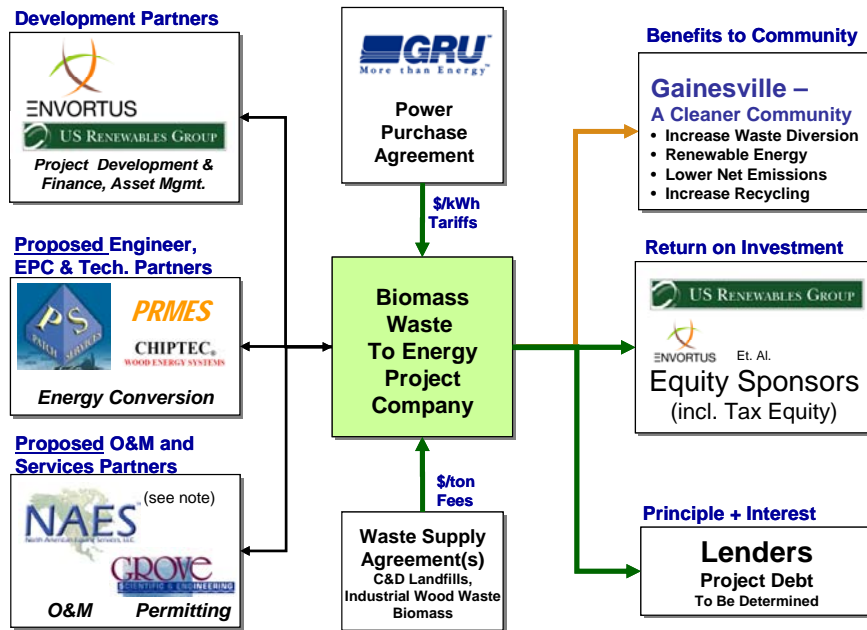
Development Partners

ENVORTUS

US RENEWABLES GROUP

Project Development & Finance, Asset Mgmt.

Proposed Engineer, EPC & Tech. Partners

PS

PRMES

CHIPTEC® WOOD ENERGY SYSTEMS

Energy Conversion

Proposed O&M and Services Partners

NAES North American Energy Services, LLC

(see note)

GROVE SCIENTIFIC & ENGINEERING

O&M Permitting

GRU More than Energy™

Power Purchase Agreement

$/kWh Tariffs

Biomass Waste To Energy Project Company

$/ton Fees

Waste Supply Agreement(s)
C&D Landfills, Industrial Wood Waste Biomass

Benefits to Community

Gainesville – A Cleaner Community
• Increase Waste Diversion
• Renewable Energy
• Lower Net Emissions
• Increase Recycling

Return on Investment

US RENEWABLES GROUP

ENVORTUS Et. Al.

Equity Sponsors (incl. Tax Equity)

Principle + Interest

Lenders
Project Debt
To Be Determined